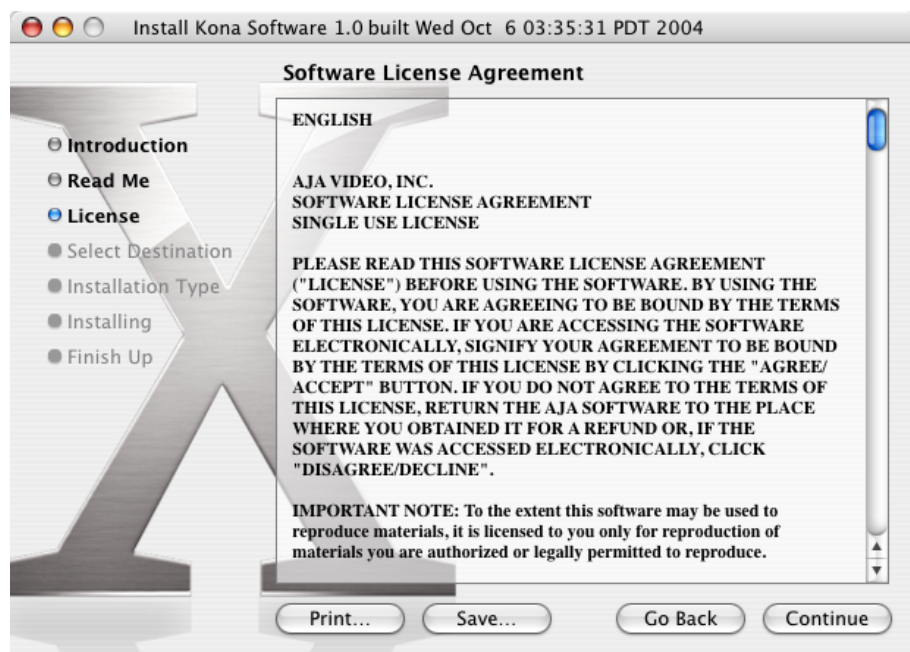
Install Kona Software 1.0 built Wed Oct 6 03:35:31 PDT 2004

Software License Agreement

Introduction
Read Me
License
Select Destination
Installation Type
Installing
Finish Up

ENGLISH

AJA VIDEO, INC.
SOFTWARE LICENSE AGREEMENT
SINGLE USE LICENSE

PLEASE READ THIS SOFTWARE LICENSE AGREEMENT ("LICENSE") BEFORE USING THE SOFTWARE. BY USING THE SOFTWARE, YOU ARE AGREEING TO BE BOUND BY THE TERMS OF THIS LICENSE. IF YOU ARE ACCESSING THE SOFTWARE ELECTRONICALLY, SIGNIFY YOUR AGREEMENT TO BE BOUND BY THE TERMS OF THIS LICENSE BY CLICKING THE "AGREE/ ACCEPT" BUTTON. IF YOU DO NOT AGREE TO THE TERMS OF THIS LICENSE, RETURN THE AJA SOFTWARE TO THE PLACE WHERE YOU OBTAINED IT FOR A REFUND OR, IF THE SOFTWARE WAS ACCESSED ELECTRONICALLY, CLICK "DISAGREE/DECLINE".

IMPORTANT NOTE: To the extent this software may be used to reproduce materials, it is licensed to you only for reproduction of materials you are authorized or legally permitted to reproduce.

Print...
Save...
Go Back
Continue